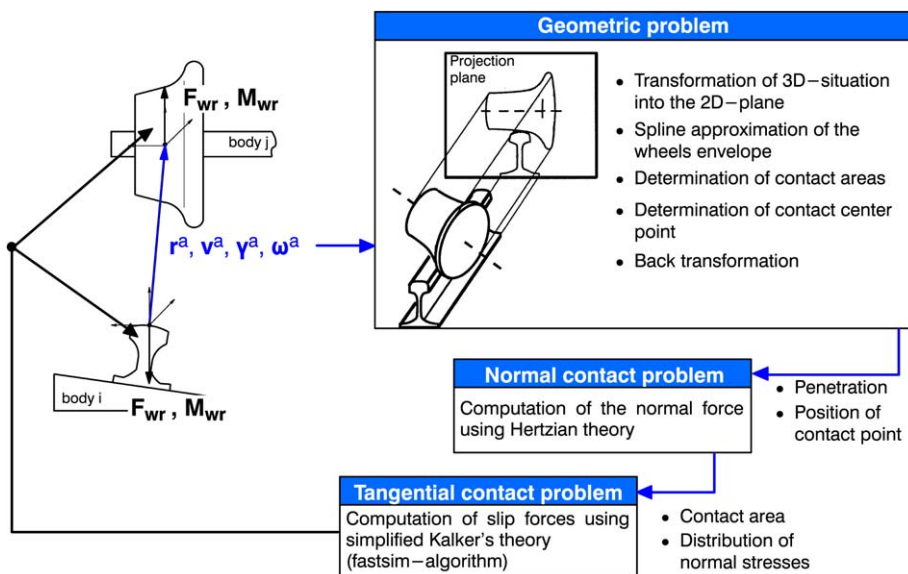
$\mathbf{F_{wr}}$ , $\mathbf{M_{wr}}$

body j

$\mathbf{r^a}$, $\mathbf{v^a}$, $\mathbf{\gamma^a}$, $\boldsymbol{\omega}^a$

body i

$\mathbf{F_{wr}}$ , $\mathbf{M_{wr}}$

Geometric problem

Projection plane

• Transformation of 3D−situation into the 2D−plane
• Spline approximation of the wheels envelope
• Determination of contact areas
• Determination of contact center point
• Back transformation

Normal contact problem

Computation of the normal force using Hertzian theory

• Penetration
• Position of contact point

Tangential contact problem

Computation of slip forces using simplified Kalker's theory (fastsim−algorithm)

• Contact area
• Distribution of normal stresses